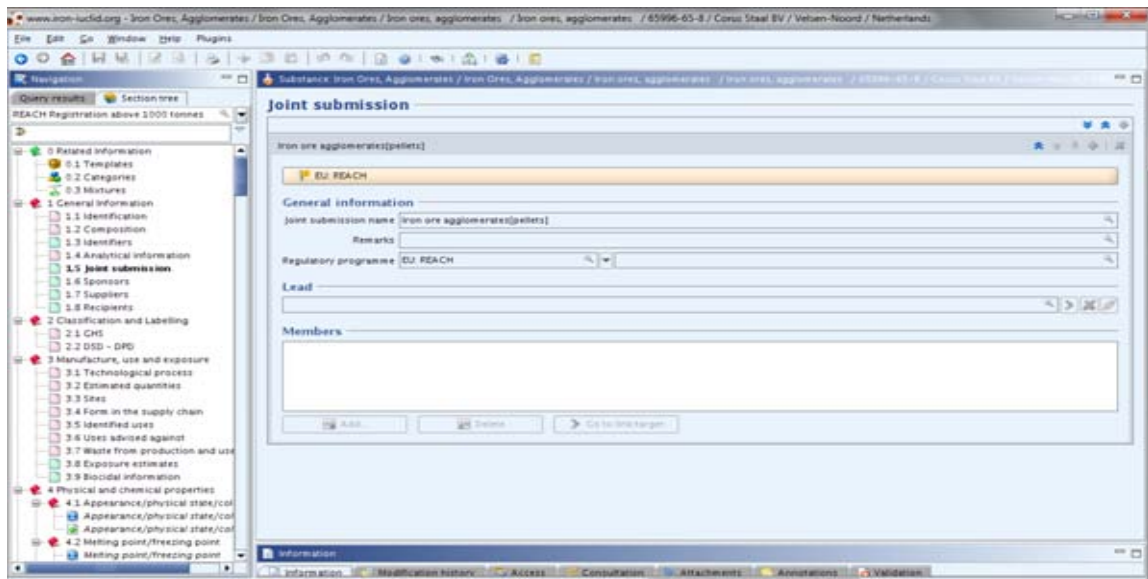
www.iron-iuclid.org - Iron Ores, Agglomerates / Iron Ores, Agglomerates / Iron ores, agglomerates / Iron ores, agglomerates / 65996-65-8 / Corus Staal BV / Velsen-Noord / Netherlands

File Edit Go Window Help Plugins

Navigation

Query results Section tree

REACH Registration above 1000 tonnes

0 Related information
0.1 Templates
0.2 Categories
0.3 Mixtures
1 General information
1.1 Identification
1.2 Composition
1.3 Identifiers
1.4 Analytical information
1.5 Joint submission
1.6 Sponsors
1.7 Suppliers
1.8 Recipients
2 Classification and Labelling
2.1 GHS
2.2 DSD - DPD
3 Manufacture, use and exposure
3.1 Technological process
3.2 Estimated quantities
3.3 Sites
3.4 Form in the supply chain
3.5 Identified uses
3.6 Uses advised against
3.7 Waste from production and use
3.8 Exposure estimates
3.9 Biocidal information
4 Physical and chemical properties
4.1 Appearance/physical state/col
Appearance/physical state/col
Appearance/physical state/col
4.2 Melting point/freezing point
Melting point/freezing point

Substance: Iron Ores, Agglomerates / Iron Ores, Agglomerates / Iron ores, agglomerates / Iron ores, agglomerates / 65996-65-8 / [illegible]

Joint submission

Iron ore agglomerates[pellets]

EU: REACH

General information

Joint submission name Iron ore agglomerates[pellets]

Remarks

Regulatory programme EU: REACH

Lead

Members

Add... Delete Go to link target

Information

Information Modification history Access Consultation Attachments Annotations Validation